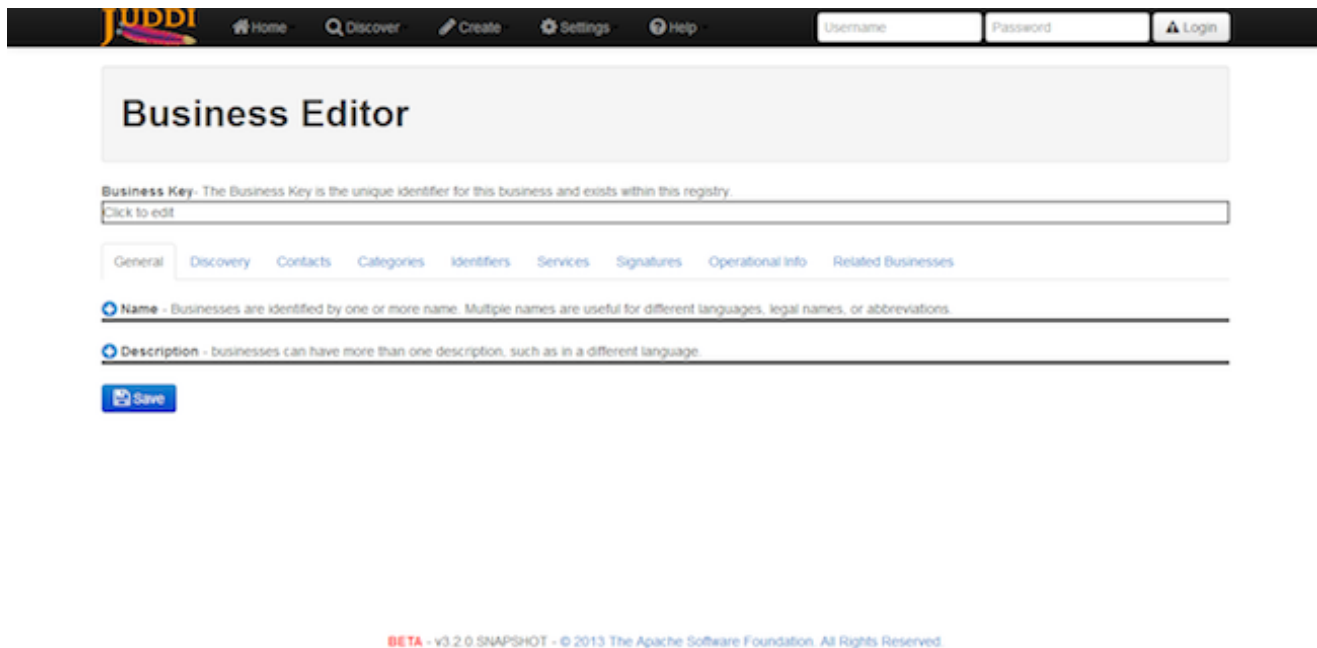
jUDDI Home Discover Create Settings Help Username Password Login

Business Editor

Business Key- The Business Key is the unique identifier for this business and exists within this registry.

Click to edit

General Discovery Contacts Categories Identifiers Services Signatures Operational Info Related Businesses

Name - Businesses are identified by one or more name. Multiple names are useful for different languages, legal names, or abbreviations.

Description - businesses can have more than one description, such as in a different language.

Save

BETA - v3.2.0.SNAPSHOT - © 2013 The Apache Software Foundation. All Rights Reserved.